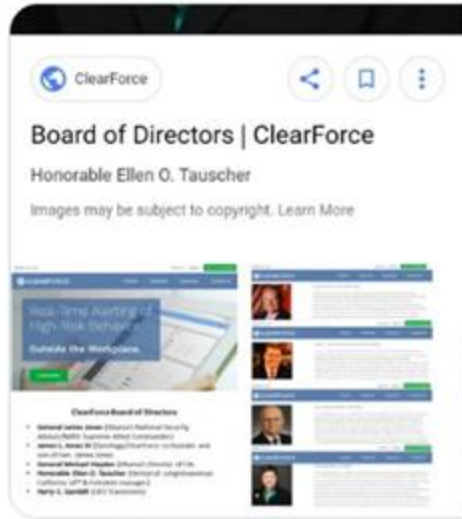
ClearForce

Board of Directors | ClearForce

Honorable Ellen O. Tauscher

Images may be subject to copyright. Learn More

CLEARFORCE

Real-Time Alerting of High-Risk Behavior

Outside the Workplace.

ClearForce Board of Directors

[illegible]